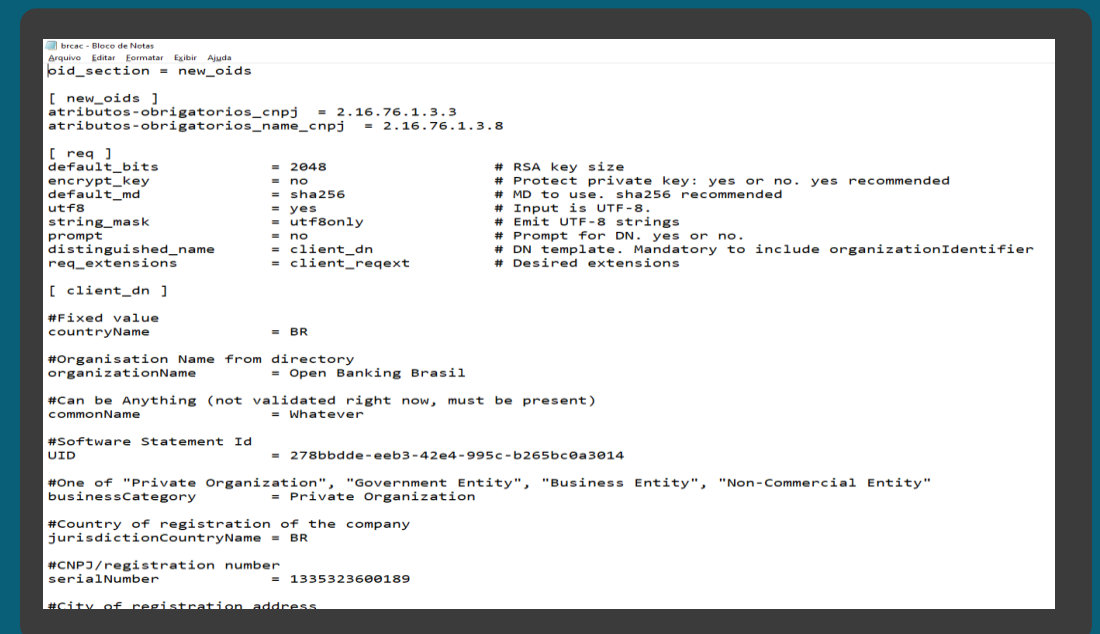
brcac - Bloco de Notas
Arquivo Editar Formatar Exibir Ajuda
oid_section = new_oids

[ new_oids ]
atributos-obrigatorios_cnpj = 2.16.76.1.3.3
atributos-obrigatorios_name_cnpj = 2.16.76.1.3.8

[ req ]
default_bits = 2048 # RSA key size
encrypt_key = no # Protect private key: yes or no. yes recommended
default_md = sha256 # MD to use. sha256 recommended
utf8 = yes # Input is UTF-8.
string_mask = utf8only # Emit UTF-8 strings
prompt = no # Prompt for DN. yes or no.
distinguished_name = client_dn # DN template. Mandatory to include organizationIdentifier
req_extensions = client_reqext # Desired extensions

[ client_dn ]

#Fixed value
countryName = BR

#Organisation Name from directory
organizationName = Open Banking Brasil

#Can be Anything (not validated right now, must be present)
commonName = Whatever

#Software Statement Id
UID = 278bbdde-eeb3-42e4-995c-b265bc0a3014

#One of "Private Organization", "Government Entity", "Business Entity", "Non-Commercial Entity"
businessCategory = Private Organization

#Country of registration of the company
jurisdictionCountryName = BR

#CNPJ/registration number
serialNumber = 1335323600189

#City of registration address